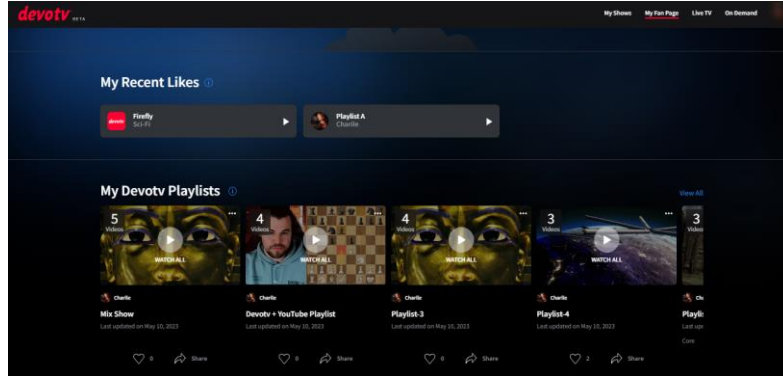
devotv BETA

My Shows My Fan Page Live TV On Demand

My Recent Likes

devotv Firefly
Sci-Fi

Playlist A
Charlie

My Devotv Playlists

View All

5 Videos
WATCH ALL
Charlie
Mix Show
Last updated on May 10, 2023
0 Share

4 Videos
WATCH ALL
Charlie
Devotv + YouTube Playlist
Last updated on May 10, 2023
0 Share

4 Videos
WATCH ALL
Charlie
Playlist-3
Last updated on May 10, 2023
0 Share

3 Videos
WATCH ALL
Charlie
Playlist-4
Last updated on May 10, 2023
2 Share

3 Video
Ch
Playli
Last up
Core